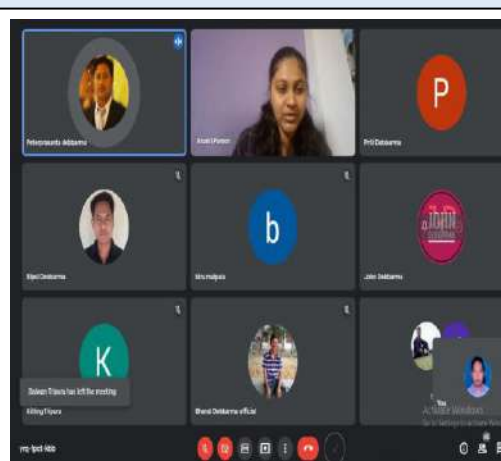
Pebonananda debbarma

Anusri Paren

P

Priti Debbarma

Bipul Debbarma

b

bitu malpaia

John Debbarma

K

Dokesh Tripura has left the meeting

Kisting Tripura

Bharat Debbarma official

You

Activate Windows
Go to Settings to activate Windows.

ymq-fpct-kbb